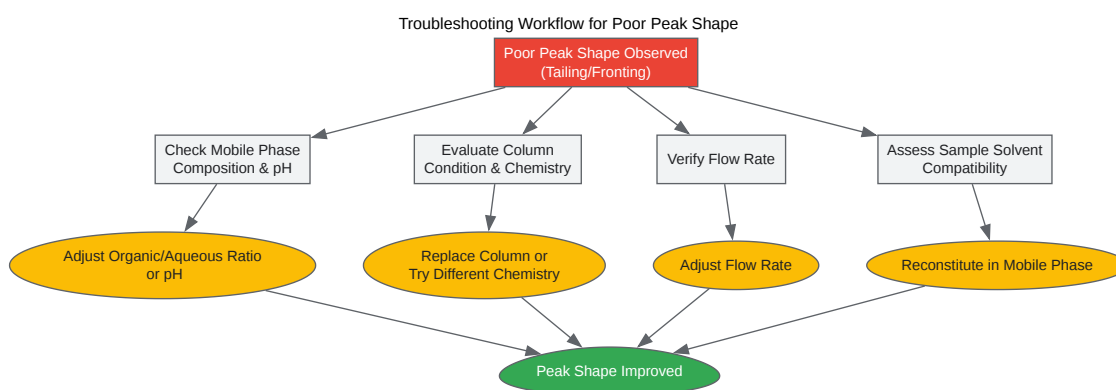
Troubleshooting Workflow for Poor Peak Shape

Poor Peak Shape Observed (Tailing/Fronting)

Check Mobile Phase Composition & pH

Evaluate Column Condition & Chemistry

Verify Flow Rate

Assess Sample Solvent Compatibility

Adjust Organic/Aqueous Ratio or pH

Replace Column or Try Different Chemistry

Adjust Flow Rate

Reconstitute in Mobile Phase

Peak Shape Improved